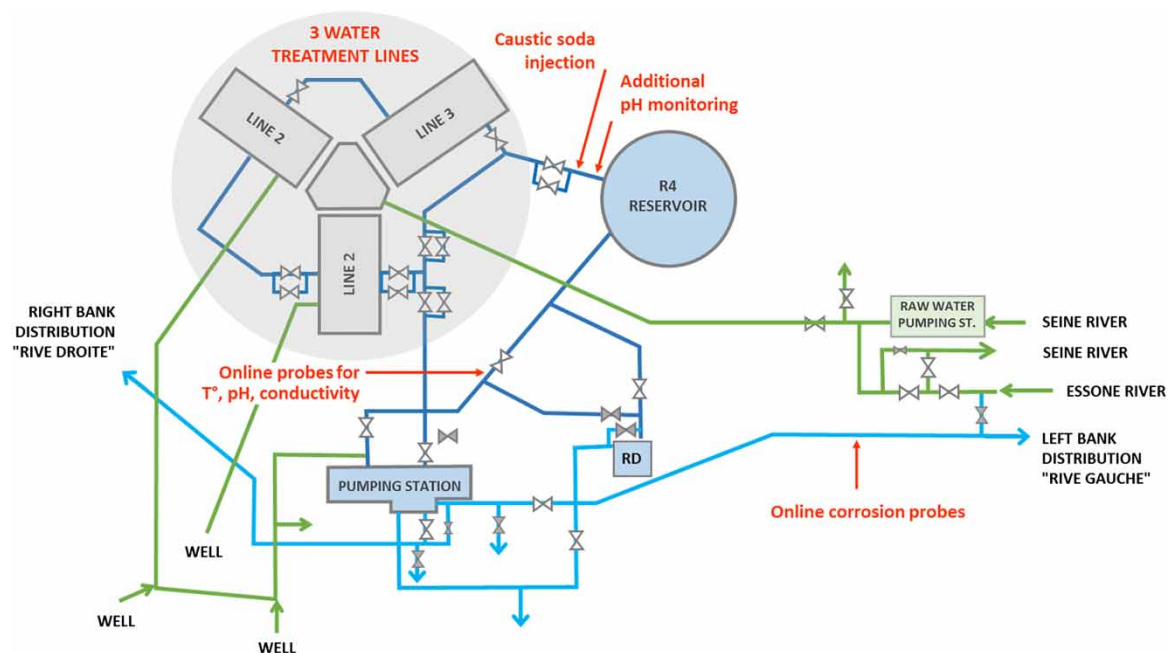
3 WATER TREATMENT LINES

Caustic soda injection

Additional pH monitoring

LINE 2

LINE 3

LINE 2

R4 RESERVOIR

RAW WATER PUMPING ST.

SEINE RIVER

SEINE RIVER

ESSONE RIVER

RIGHT BANK DISTRIBUTION "RIVE DROITE"

Online probes for T°, pH, conductivity

RD

PUMPING STATION

LEFT BANK DISTRIBUTION "RIVE GAUCHE"

Online corrosion probes

WELL

WELL

WELL